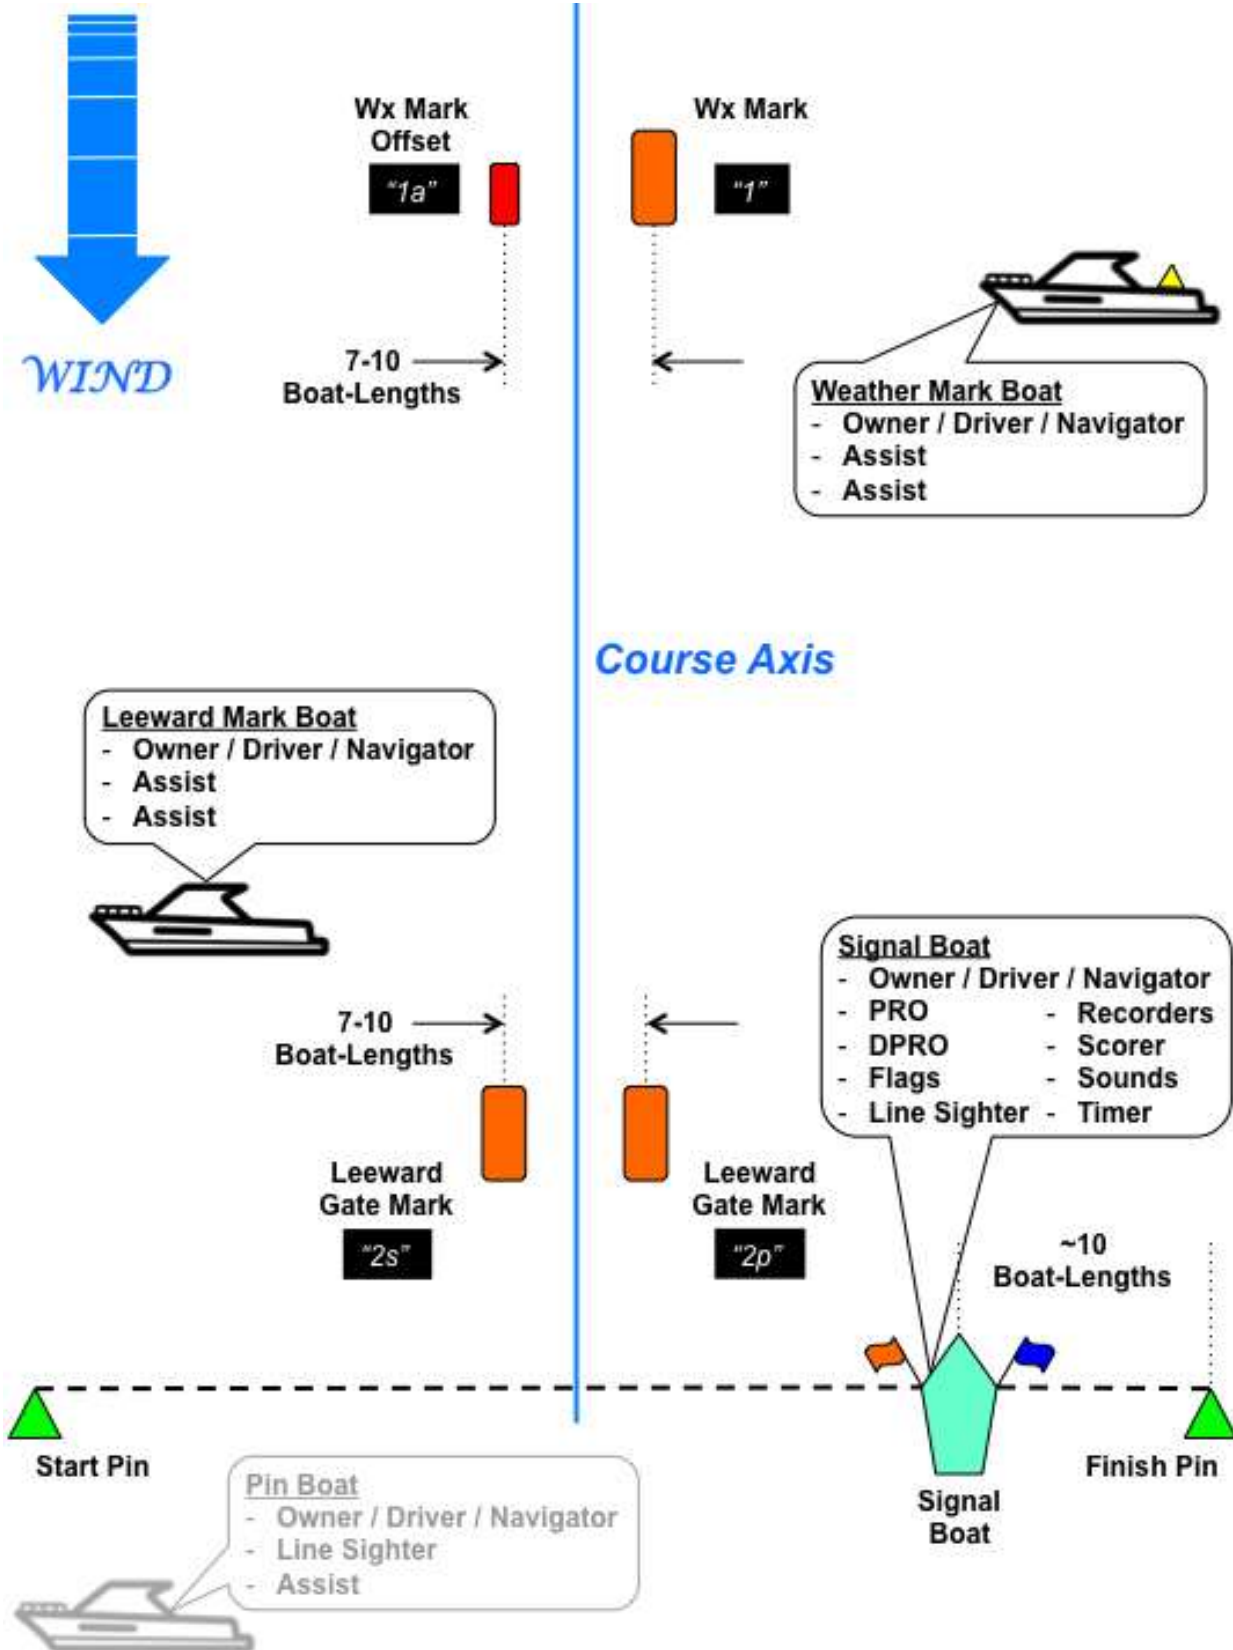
WIND

Wx Mark Offset

"1a"

Wx Mark

"1"

7-10 Boat-Lengths

Weather Mark Boat
- Owner / Driver / Navigator
- Assist
- Assist

Course Axis

Leeward Mark Boat
- Owner / Driver / Navigator
- Assist
- Assist

Signal Boat
- Owner / Driver / Navigator
- PRO
- DPRO
- Flags
- Line Sighter
- Recorders
- Scorer
- Sounds
- Timer

7-10 Boat-Lengths

Leeward Gate Mark

"2s"

Leeward Gate Mark

"2p"

~10 Boat-Lengths

Start Pin

Finish Pin

Signal Boat

Pin Boat
- Owner / Driver / Navigator
- Line Sighter
- Assist